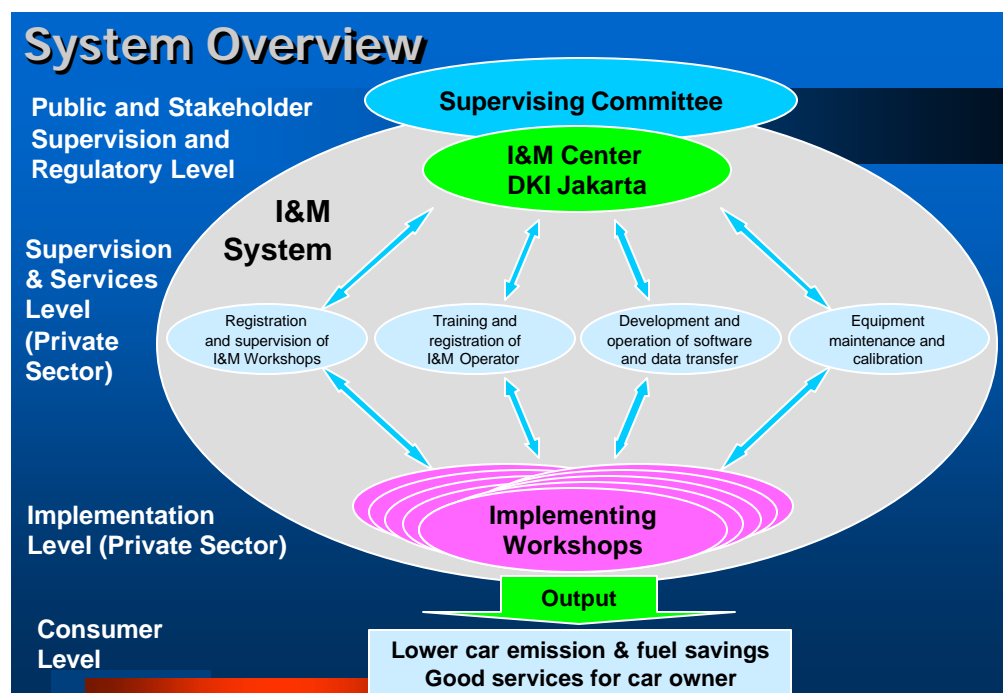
System Overview

Public and Stakeholder Supervision and Regulatory Level

Supervising Committee

I&M Center DKI Jakarta

I&M System

Supervision & Services Level (Private Sector)

Registration and supervision of I&M Workshops

Training and registration of I&M Operator

Development and operation of software and data transfer

Equipment maintenance and calibration

Implementation Level (Private Sector)

Implementing Workshops

Output

Consumer Level

Lower car emission & fuel savings
Good services for car owner